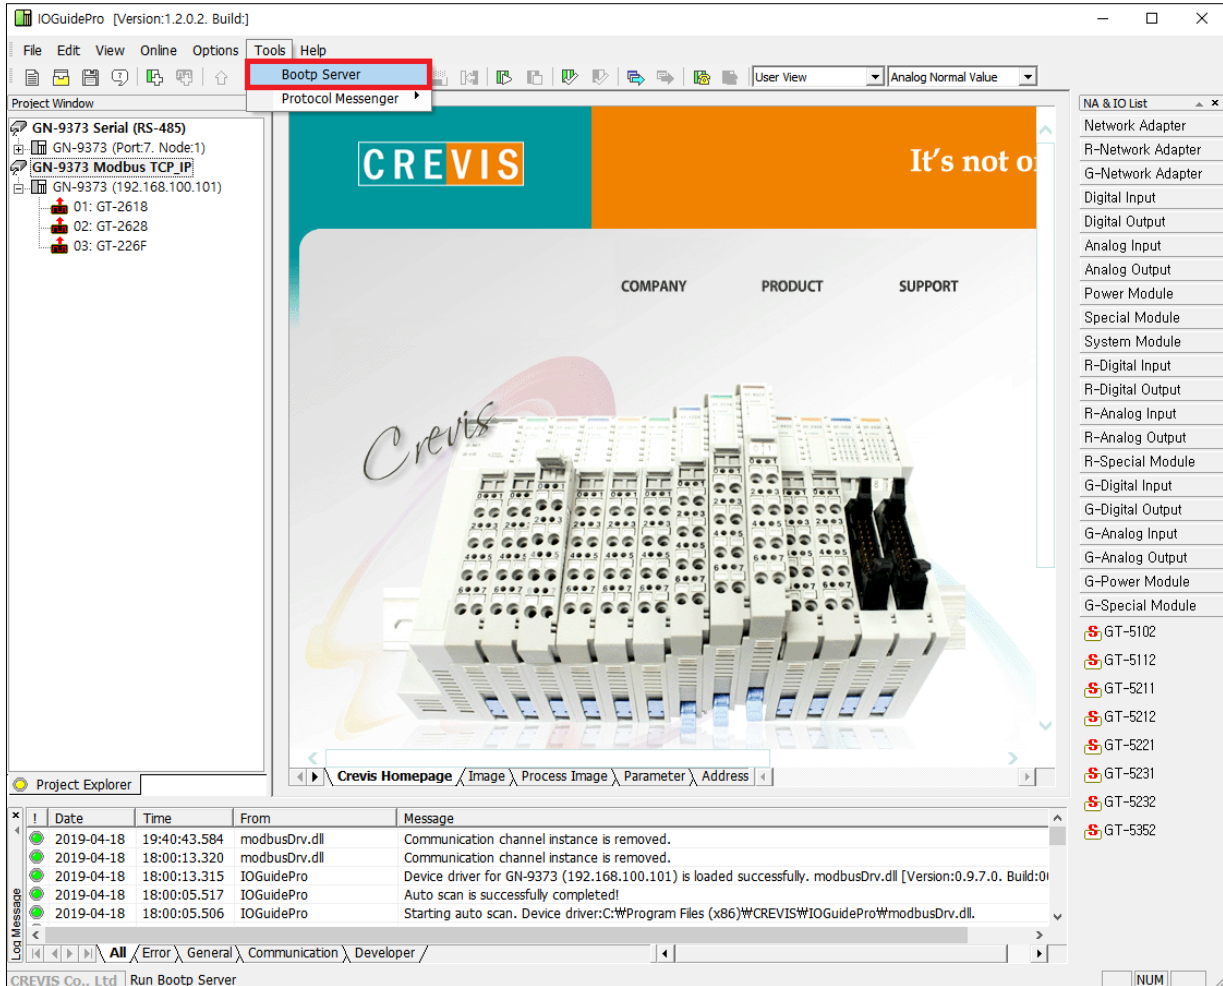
IOGuidePro [Version:1.2.0.2. Build:]

File Edit View Online Options Tools Help

Bootp Server
Protocol Messenger

User View
Analog Normal Value

Project Window

GN-9373 Serial (RS-485)
GN-9373 (Port:7. Node:1)
GN-9373 Modbus TCP_IP
GN-9373 (192.168.100.101)
01: GT-2618
02: GT-2628
03: GT-226F

CREVIS
It's not o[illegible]

COMPANY PRODUCT SUPPORT

Crevis

Crevis Homepage Image Process Image Parameter Address

Project Explorer

NA & IO List
Network Adapter
R-Network Adapter
G-Network Adapter
Digital Input
Digital Output
Analog Input
Analog Output
Power Module
Special Module
System Module
R-Digital Input
R-Digital Output
R-Analog Input
R-Analog Output
R-Special Module
G-Digital Input
G-Digital Output
G-Analog Input
G-Analog Output
G-Power Module
G-Special Module
GT-5102
GT-5112
GT-5211
GT-5212
GT-5221
GT-5231
GT-5232
GT-5352

| ! | Date | Time | From | Message |
|---|---|---|---|---|
| | 2019-04-18 | 19:40:43.584 | modbusDrv.dll | Communication channel instance is removed. |
| | 2019-04-18 | 18:00:13.320 | modbusDrv.dll | Communication channel instance is removed. |
| | 2019-04-18 | 18:00:13.315 | IOGuidePro | Device driver for GN-9373 (192.168.100.101) is loaded successfully. modbusDrv.dll [Version:0.9.7.0. Build:0 |
| | 2019-04-18 | 18:00:05.517 | IOGuidePro | Auto scan is successfully completed! |
| | 2019-04-18 | 18:00:05.506 | IOGuidePro | Starting auto scan. Device driver:C:₩Program Files (x86)₩CREVIS₩IOGuidePro₩modbusDrv.dll. |

Log Message
All Error General Communication Developer

CREVIS Co., Ltd Run Bootp Server NUM